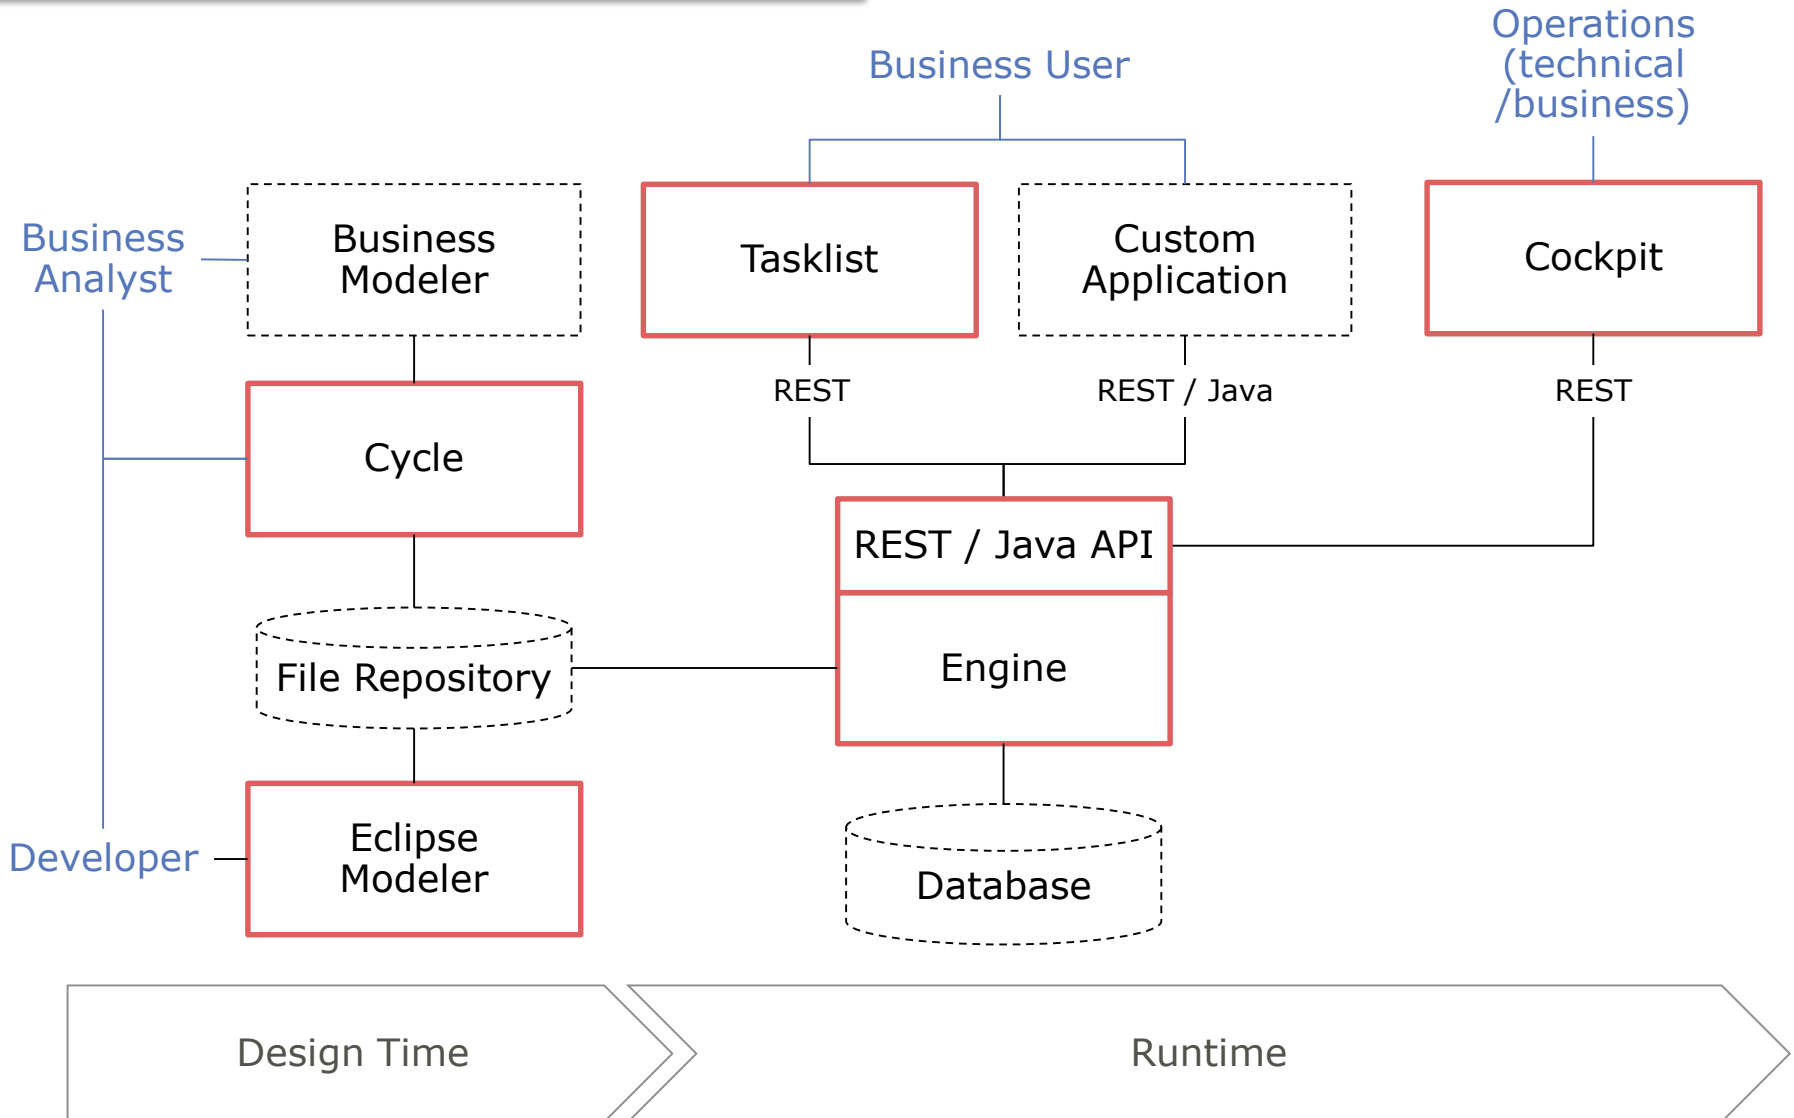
Business User

Operations (technical /business)

Business Analyst

Business Modeler

Tasklist

Custom Application

Cockpit

REST

REST / Java

REST

Cycle

REST / Java API

Engine

File Repository

Developer

Eclipse Modeler

Database

Design Time

Runtime